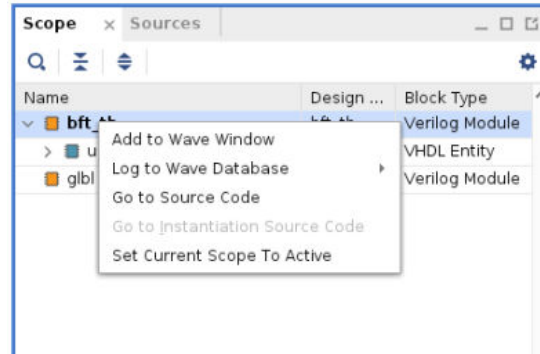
Scope × Sources

Name | Design ... | Block Type
bft_tb | bft_tb | Verilog Module
u | | VHDL Entity
glbl | | Verilog Module

Add to Wave Window
Log to Wave Database
Go to Source Code
Go to Instantiation Source Code
Set Current Scope To Active